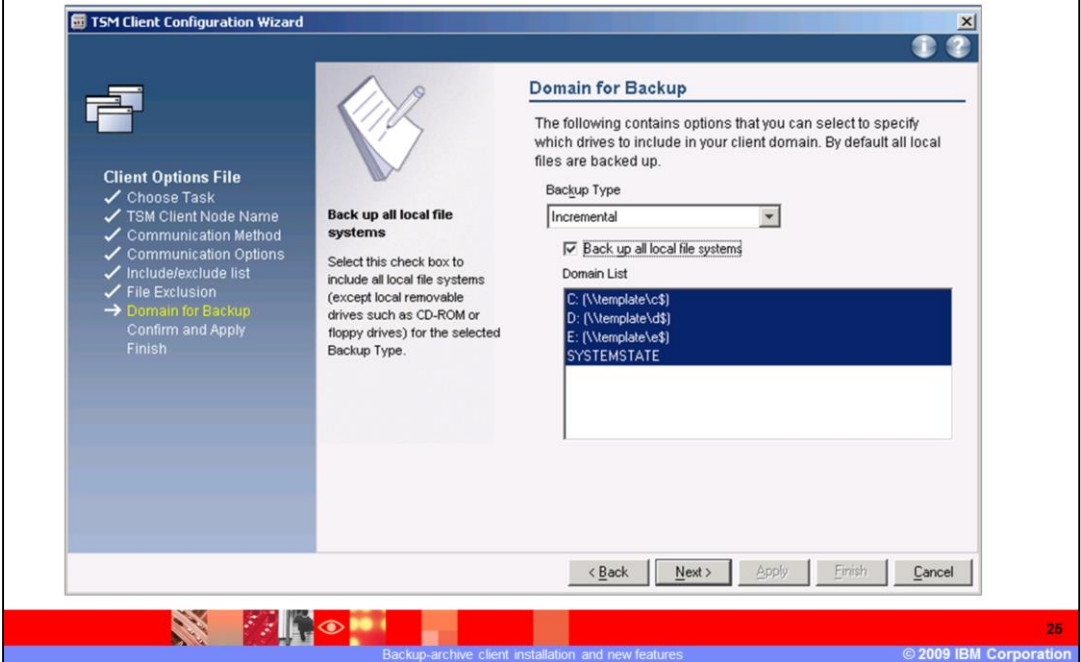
TSM Client Configuration Wizard

Client Options File
✓ Choose Task
✓ TSM Client Node Name
✓ Communication Method
✓ Communication Options
✓ Include/exclude list
✓ File Exclusion
→ Domain for Backup
Confirm and Apply
Finish

Back up all local file systems

Select this check box to include all local file systems (except local removable drives such as CD-ROM or floppy drives) for the selected Backup Type.

Domain for Backup

The following contains options that you can select to specify which drives to include in your client domain. By default all local files are backed up.

Backup Type

Incremental

☑ Back up all local file systems

Domain List

C: (\\template\c$)
D: (\\template\d$)
E: (\\template\e$)
SYSTEMSTATE

< Back | Next > | Apply | Finish | Cancel

25

Backup-archive client installation and new features

© 2009 IBM Corporation